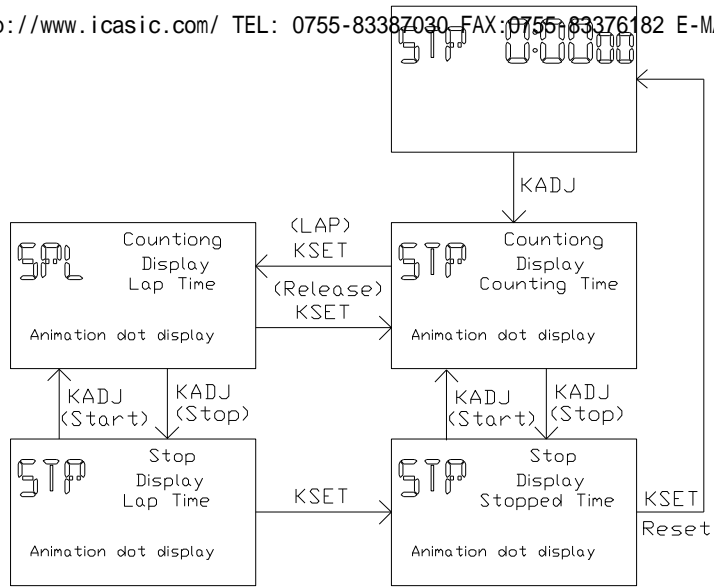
p://www.icasic.com/ TEL: 0755-83387030 FAX:0755-83376182 E-M

STP 0:00.00

KADJ

SPL Countiong Display Lap Time

Animation dot display

(LAP) KSET

(Release) KSET

STP Countiong Display Counting Time

Animation dot display

KADJ (Start)

KADJ (Stop)

KADJ (Start)

KADJ (Stop)

STP Stop Display Lap Time

Animation dot display

KSET

STP Stop Display Stopped Time

Animation dot display

KSET Reset